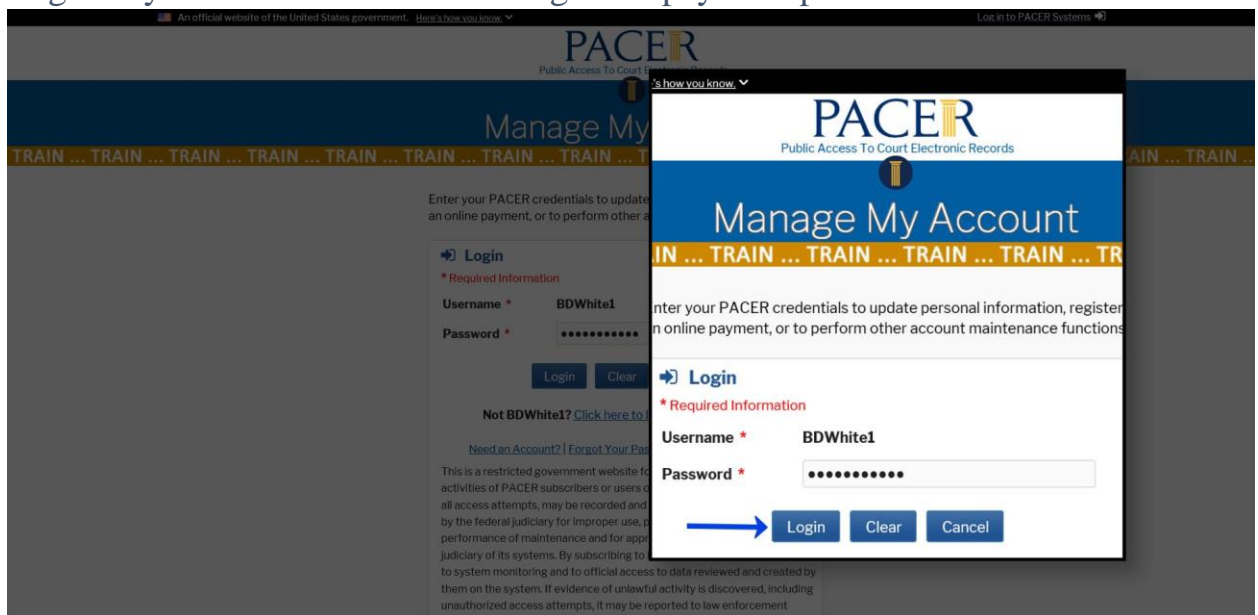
An official website of the United States government. Here's how you know.

Log in to PACER Systems

PACER
Public Access To Court Electronic Records

Manage My

TRAIN ... TRAIN ... TRAIN ... TRAIN ... TRAIN ... TRAIN ... TRAIN ... TRAIN ... T

AIN ... TRAIN

Enter your PACER credentials to update an online payment, or to perform other a

Login
* Required Information
Username * BDWhite1
Password * •••••••••••

Login Clear

Not BDWhite1? Click here to l

Need an Account? | Forgot Your Pas

This is a restricted government website fo activities of PACER subscribers or users o all access attempts, may be recorded and by the federal judiciary for improper use, p performance of maintenance and for appr judiciary of its systems. By subscribing to to system monitoring and to official access to data reviewed and created by them on the system. If evidence of unlawful activity is discovered, including unauthorized access attempts, it may be reported to law enforcement

's how you know.

PACER
Public Access To Court Electronic Records

Manage My Account

IN ... TRAIN ... TRAIN ... TRAIN ... TRAIN ... TR

nter your PACER credentials to update personal information, register n online payment, or to perform other account maintenance functions

Login
* Required Information
Username * BDWhite1
Password * •••••••••••

Login Clear Cancel